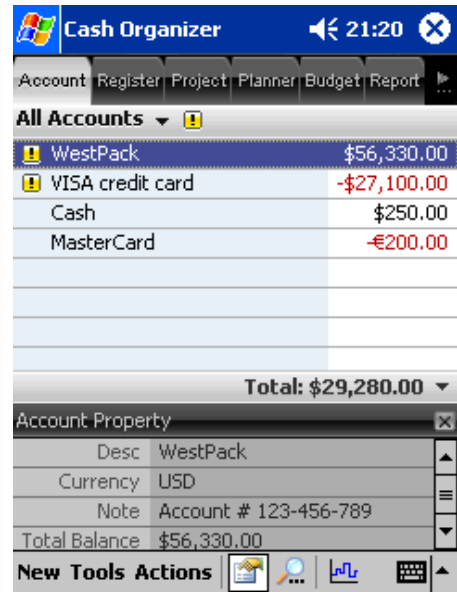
Cash Organizer 21:20

Account Register Project Planner Budget Report

All Accounts

| | |
|---|---|
| WestPack | $56,330.00 |
| VISA credit card | -$27,100.00 |
| Cash | $250.00 |
| MasterCard | -€200.00 |

Total: $29,280.00

Account Property

| | |
|---|---|
| Desc | WestPack |
| Currency | USD |
| Note | Account # 123-456-789 |
| Total Balance | $56,330.00 |

New Tools Actions